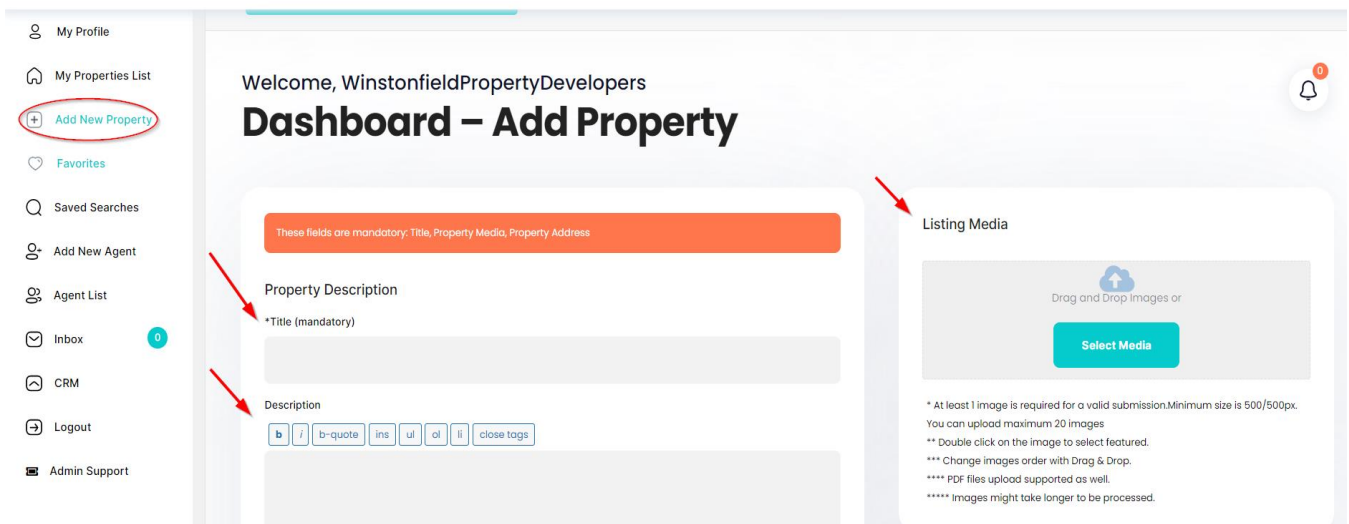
My Profile
My Properties List
Add New Property
Favorites
Saved Searches
Add New Agent
Agent List
Inbox 0
CRM
Logout
Admin Support

Welcome, WinstonfieldPropertyDevelopers

# Dashboard – Add Property

0

These fields are mandatory: Title, Property Media, Property Address

Property Description

*Title (mandatory)

Description

b i b-quote ins ul ol li close tags

Listing Media

Drag and Drop Images or

Select Media

* At least 1 image is required for a valid submission.Minimum size is 500/500px.
You can upload maximum 20 images
** Double click on the image to select featured.
*** Change images order with Drag & Drop.
**** PDF files upload supported as well.
***** Images might take longer to be processed.